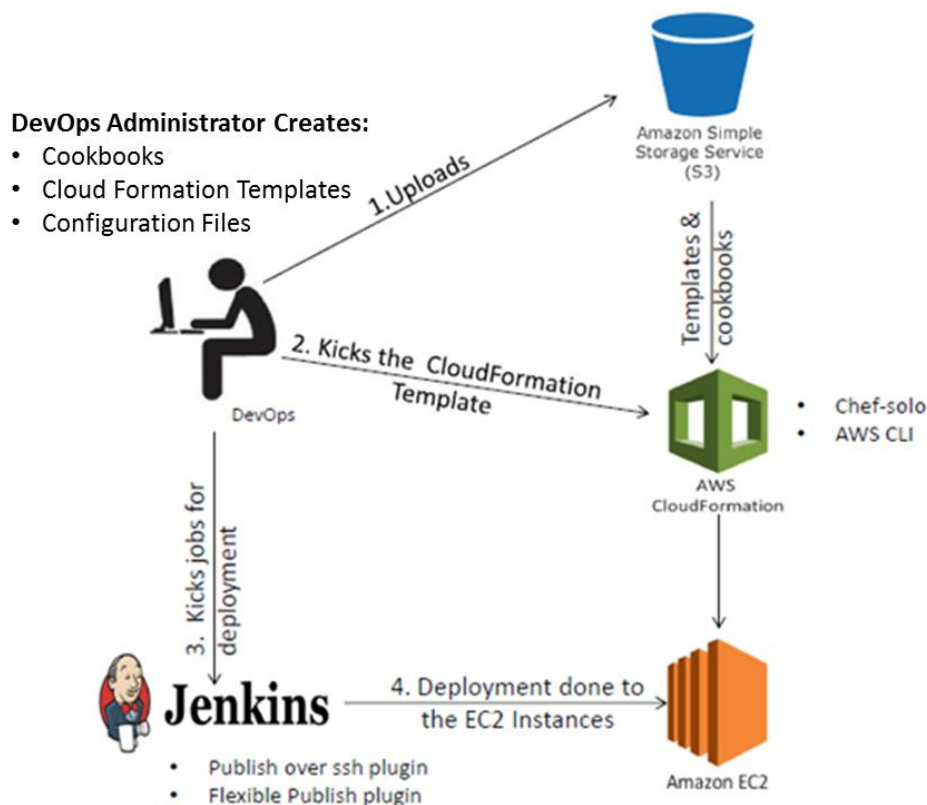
DevOps Administrator Creates:
• Cookbooks
• Cloud Formation Templates
• Configuration Files

1.Uploads

Amazon Simple Storage Service (S3)

Templates & cookbooks

2. Kicks the CloudFormation Template

DevOps

• Chef-solo
• AWS CLI

AWS CloudFormation

3. Kicks jobs for deployment

Jenkins

4. Deployment done to the EC2 Instances

Amazon EC2

• Publish over ssh plugin
• Flexible Publish plugin